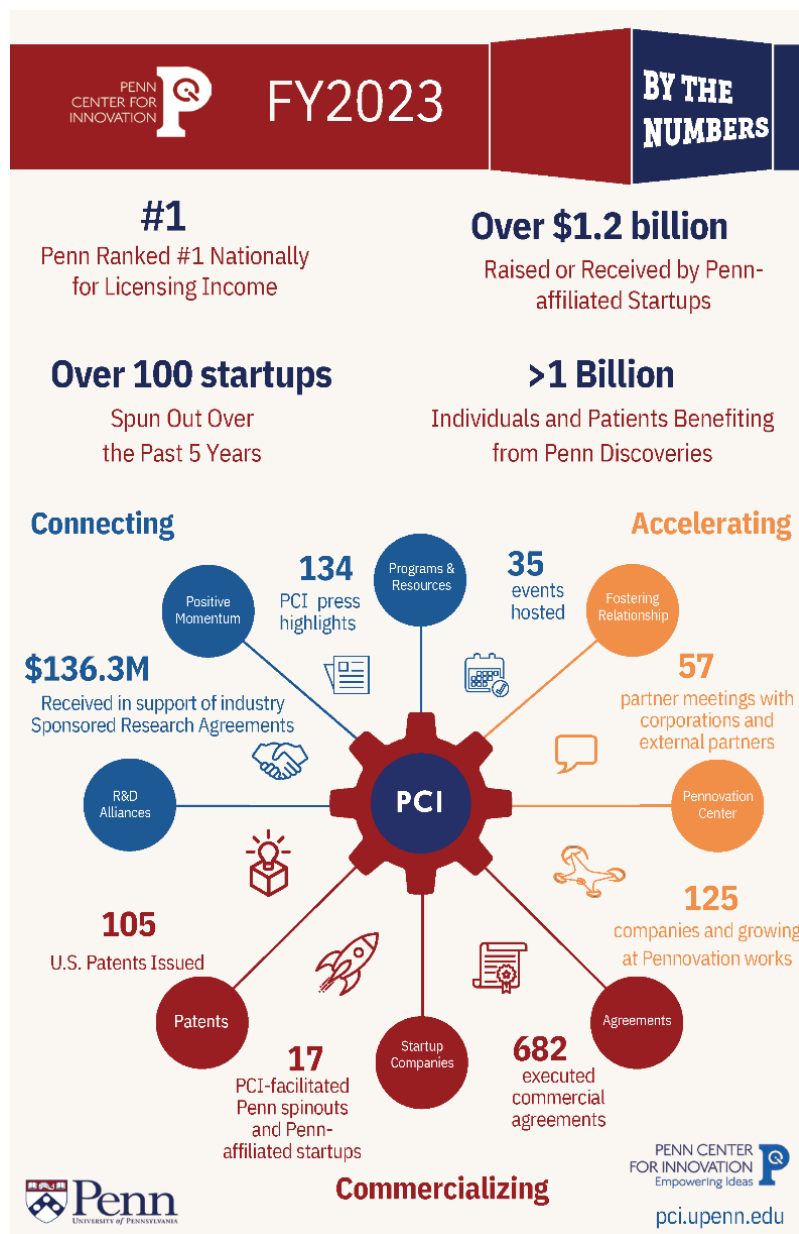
PENN CENTER FOR INNOVATION

FY2023

BY THE NUMBERS

#1
Penn Ranked #1 Nationally for Licensing Income

Over $1.2 billion
Raised or Received by Penn-affiliated Startups

Over 100 startups
Spun Out Over the Past 5 Years

>1 Billion
Individuals and Patients Benefiting from Penn Discoveries

Connecting

Accelerating

Positive Momentum

134
PCI press highlights

Programs & Resources

35
events hosted

Fostering Relationship

$136.3M
Received in support of industry Sponsored Research Agreements

57
partner meetings with corporations and external partners

R&D Alliances

PCI

Pennovation Center

125
companies and growing at Pennovation works

105
U.S. Patents Issued

Patents

Startup Companies

Agreements

17
PCI-facilitated Penn spinouts and Penn-affiliated startups

682
executed commercial agreements

Penn
UNIVERSITY of PENNSYLVANIA

Commercializing

PENN CENTER FOR INNOVATION
Empowering Ideas

pci.upenn.edu